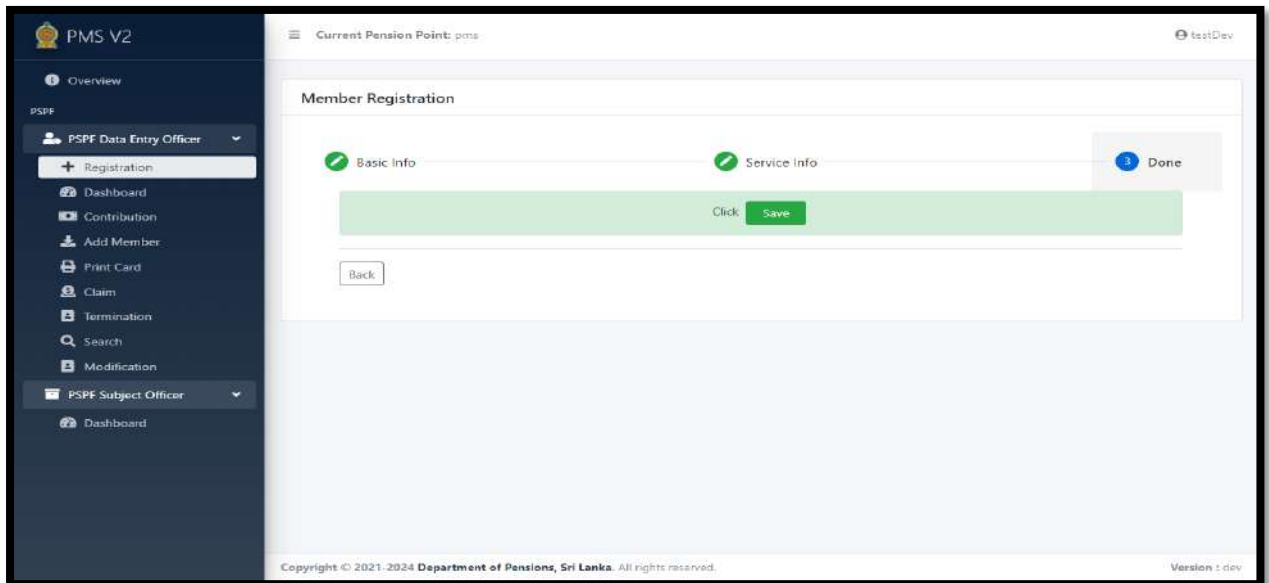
PMS V2

Overview

PSPF

PSPF Data Entry Officer

Registration

Dashboard

Contribution

Add Member

Print Card

Claim

Termination

Search

Modification

PSPF Subject Officer

Dashboard

Current Pension Point: pms

testDev

Member Registration

Basic Info

Service Info

3 Done

Click Save

Back

Copyright © 2021-2024 Department of Pensions, Sri Lanka. All rights reserved.

Version : dev